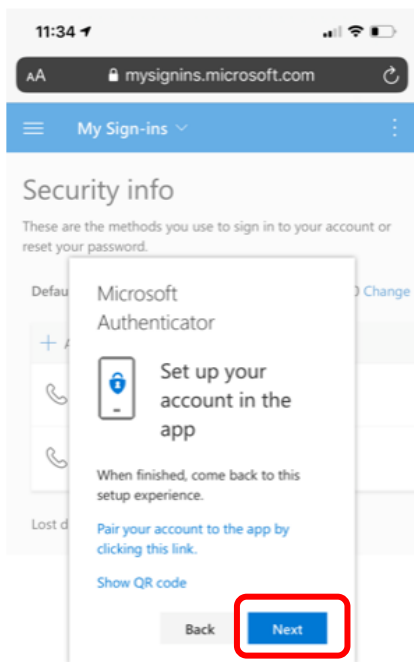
11:34

AA mysignins.microsoft.com

My Sign-ins

Security info

These are the methods you use to sign in to your account or reset your password.

Defau

Change

Lost d

Microsoft Authenticator

Set up your account in the app

When finished, come back to this setup experience.

Pair your account to the app by clicking this link.

Show QR code

Back

Next